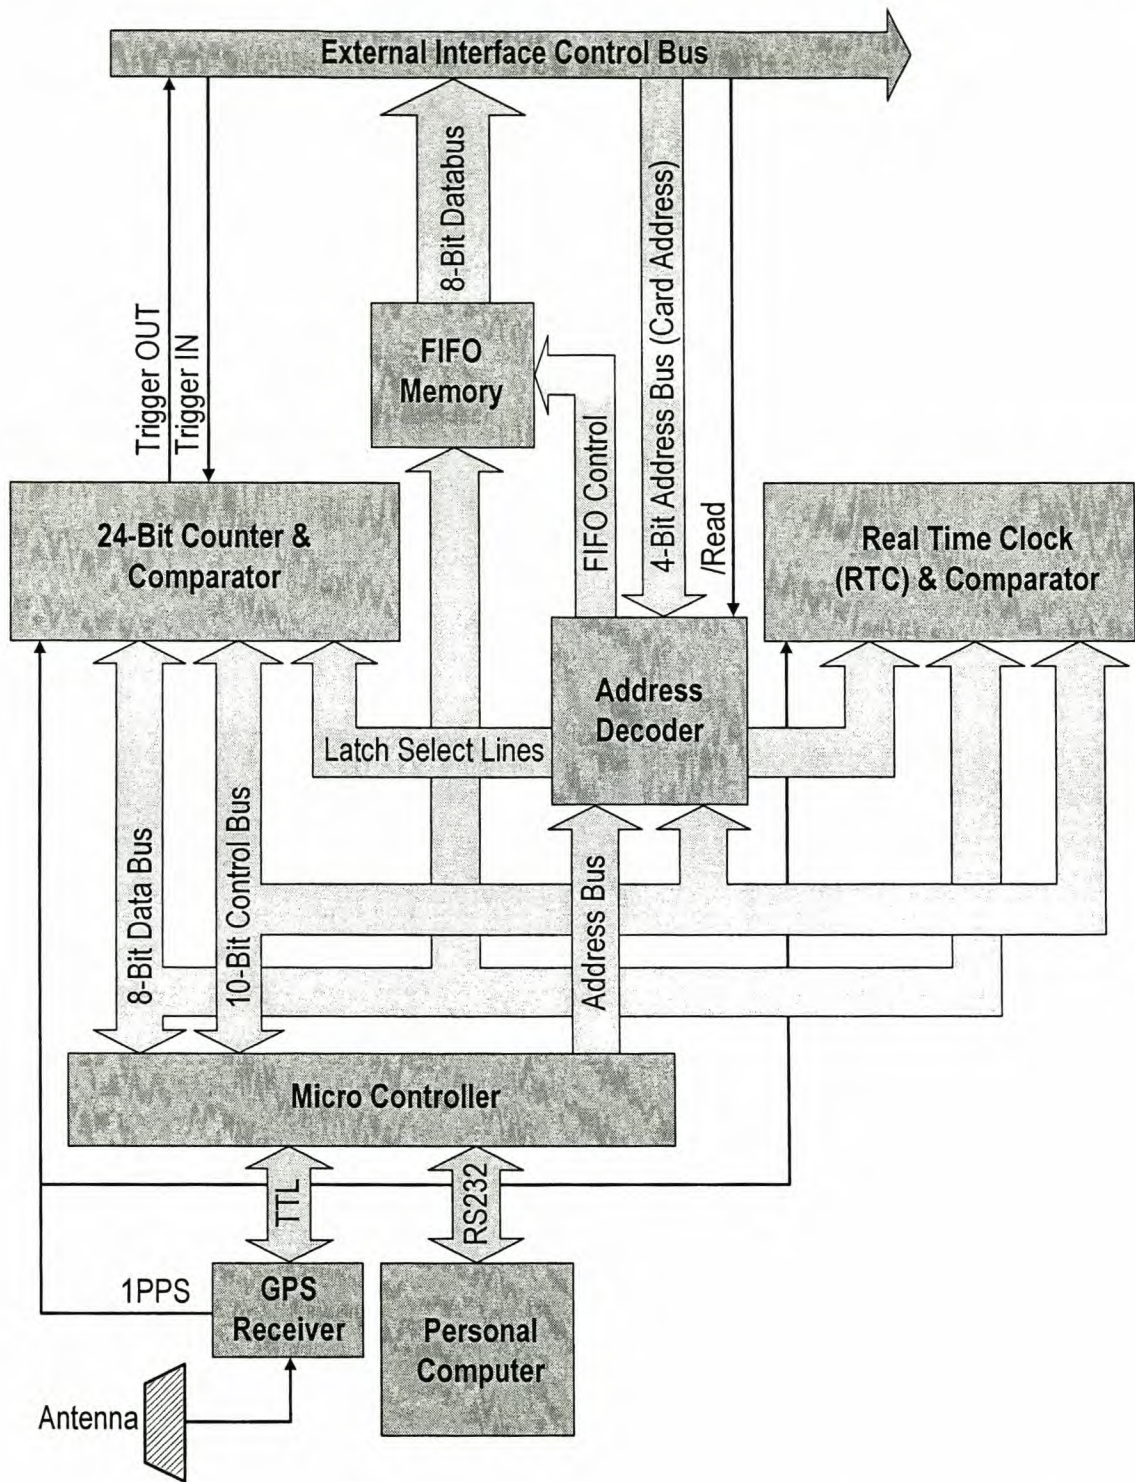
External Interface Control Bus

8-Bit Databus

FIFO Memory

Trigger OUT
Trigger IN

FIFO Control

4-Bit Address Bus (Card Address)

/Read

24-Bit Counter & Comparator

Real Time Clock (RTC) & Comparator

Address Decoder

Latch Select Lines

8-Bit Data Bus

10-Bit Control Bus

Address Bus

Micro Controller

TTL

RS232

1PPS

GPS Receiver

Personal Computer

Antenna